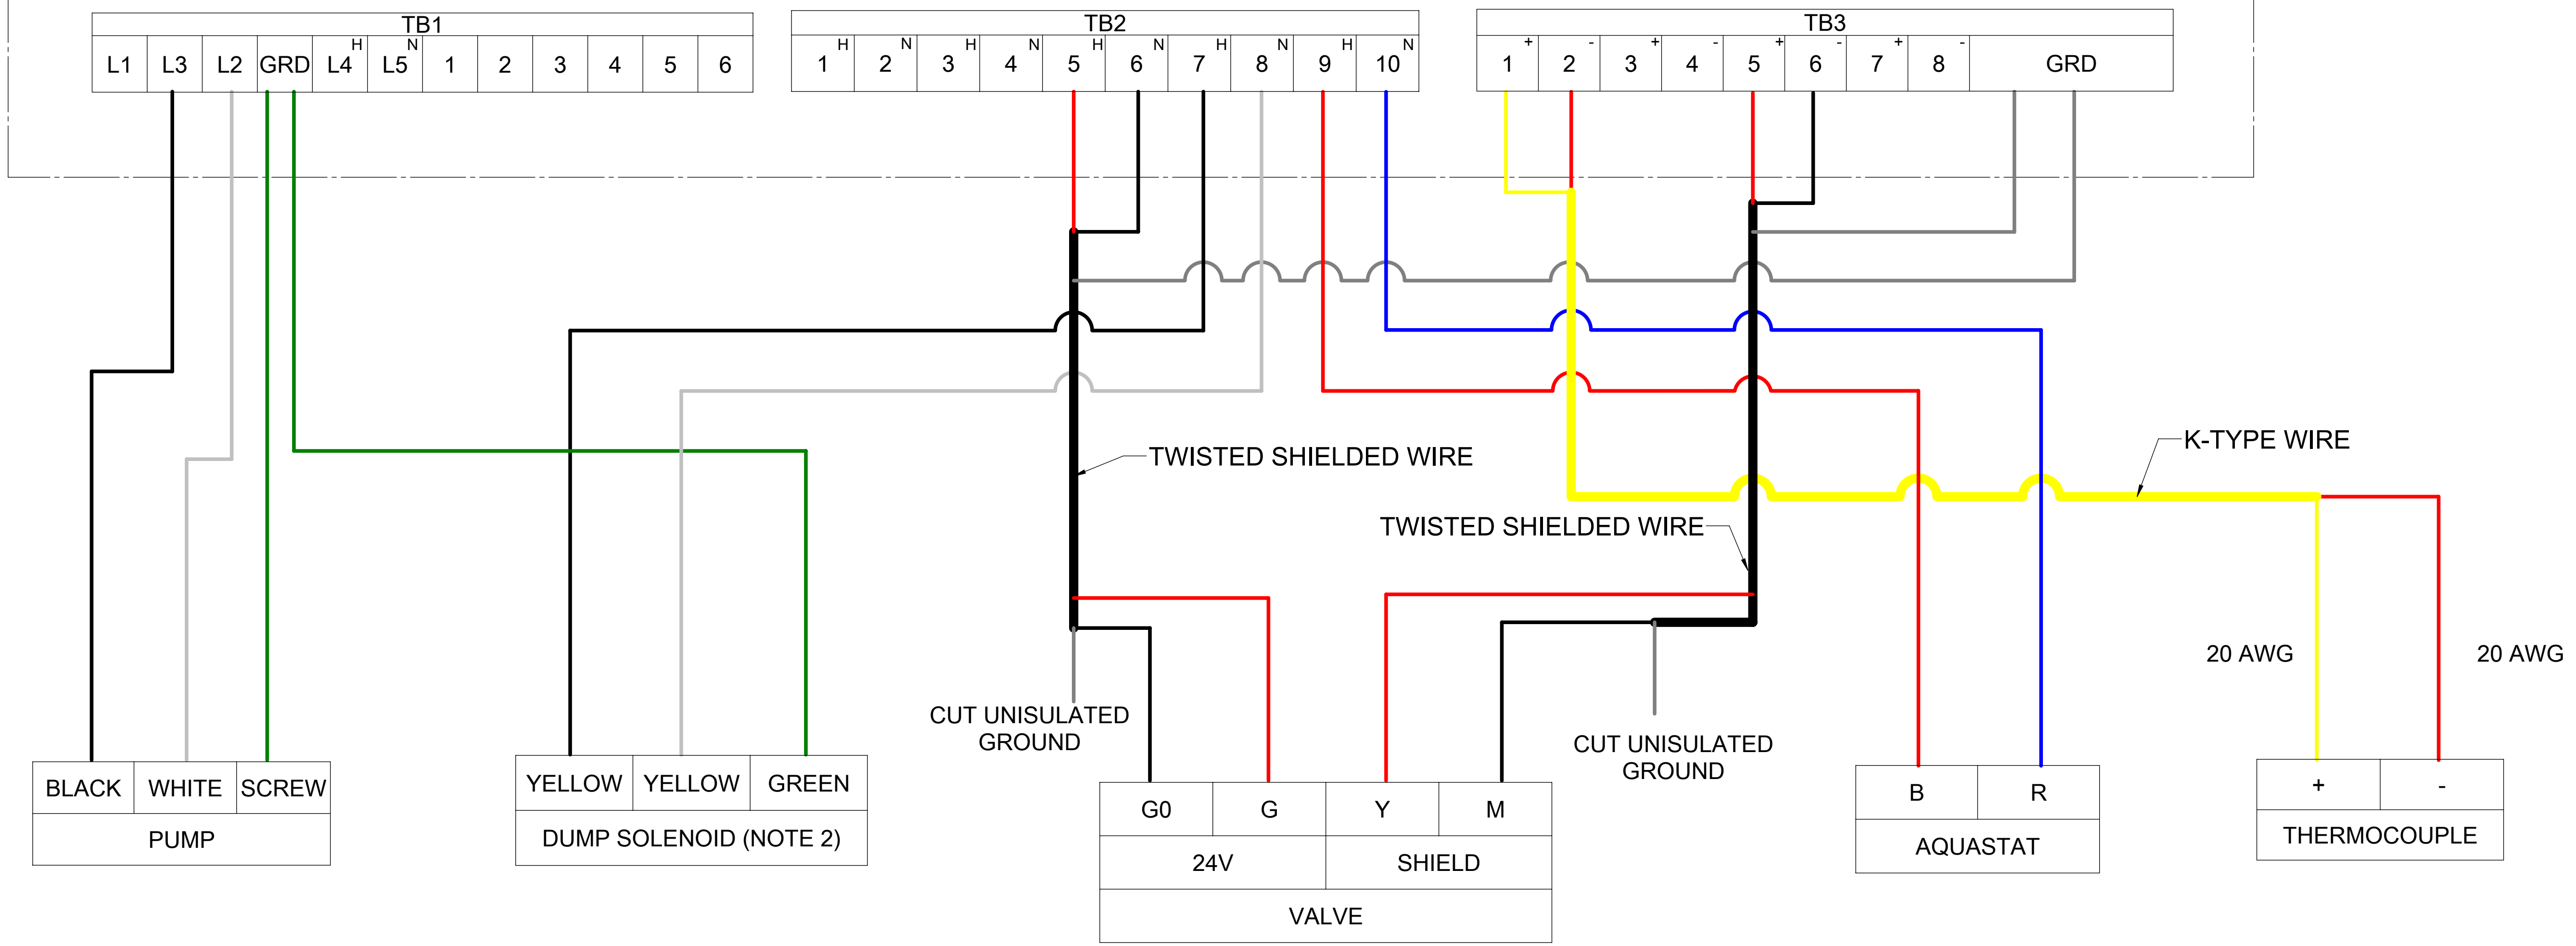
TB1

| L1 | L3 | L2 | GRD | H L4 | N L5 | 1 | 2 | 3 | 4 | 5 | 6 |
|---|---|---|---|---|---|---|---|---|---|---|---|

TB2

| H 1 | N 2 | H 3 | N 4 | H 5 | N 6 | H 7 | N 8 | H 9 | N 10 |
|---|---|---|---|---|---|---|---|---|---|

TB3

| + 1 | - 2 | + 3 | - 4 | + 5 | - 6 | + 7 | - 8 | GRD |
|---|---|---|---|---|---|---|---|---|

TWISTED SHIELDED WIRE

TWISTED SHIELDED WIRE

K-TYPE WIRE

20 AWG

20 AWG

CUT UNISULATED GROUND

CUT UNISULATED GROUND

| BLACK | WHITE | SCREW |
|---|---|---|
| PUMP | | |

| YELLOW | YELLOW | GREEN |
|---|---|---|
| DUMP SOLENOID (NOTE 2) | | |

| G0 | G | Y | M |
|---|---|---|---|
| 24V | | SHIELD | |
| VALVE | | | |

| B | R |
|---|---|
| AQUASTAT | |

| + | - |
|---|---|
| THERMOCOUPLE | |